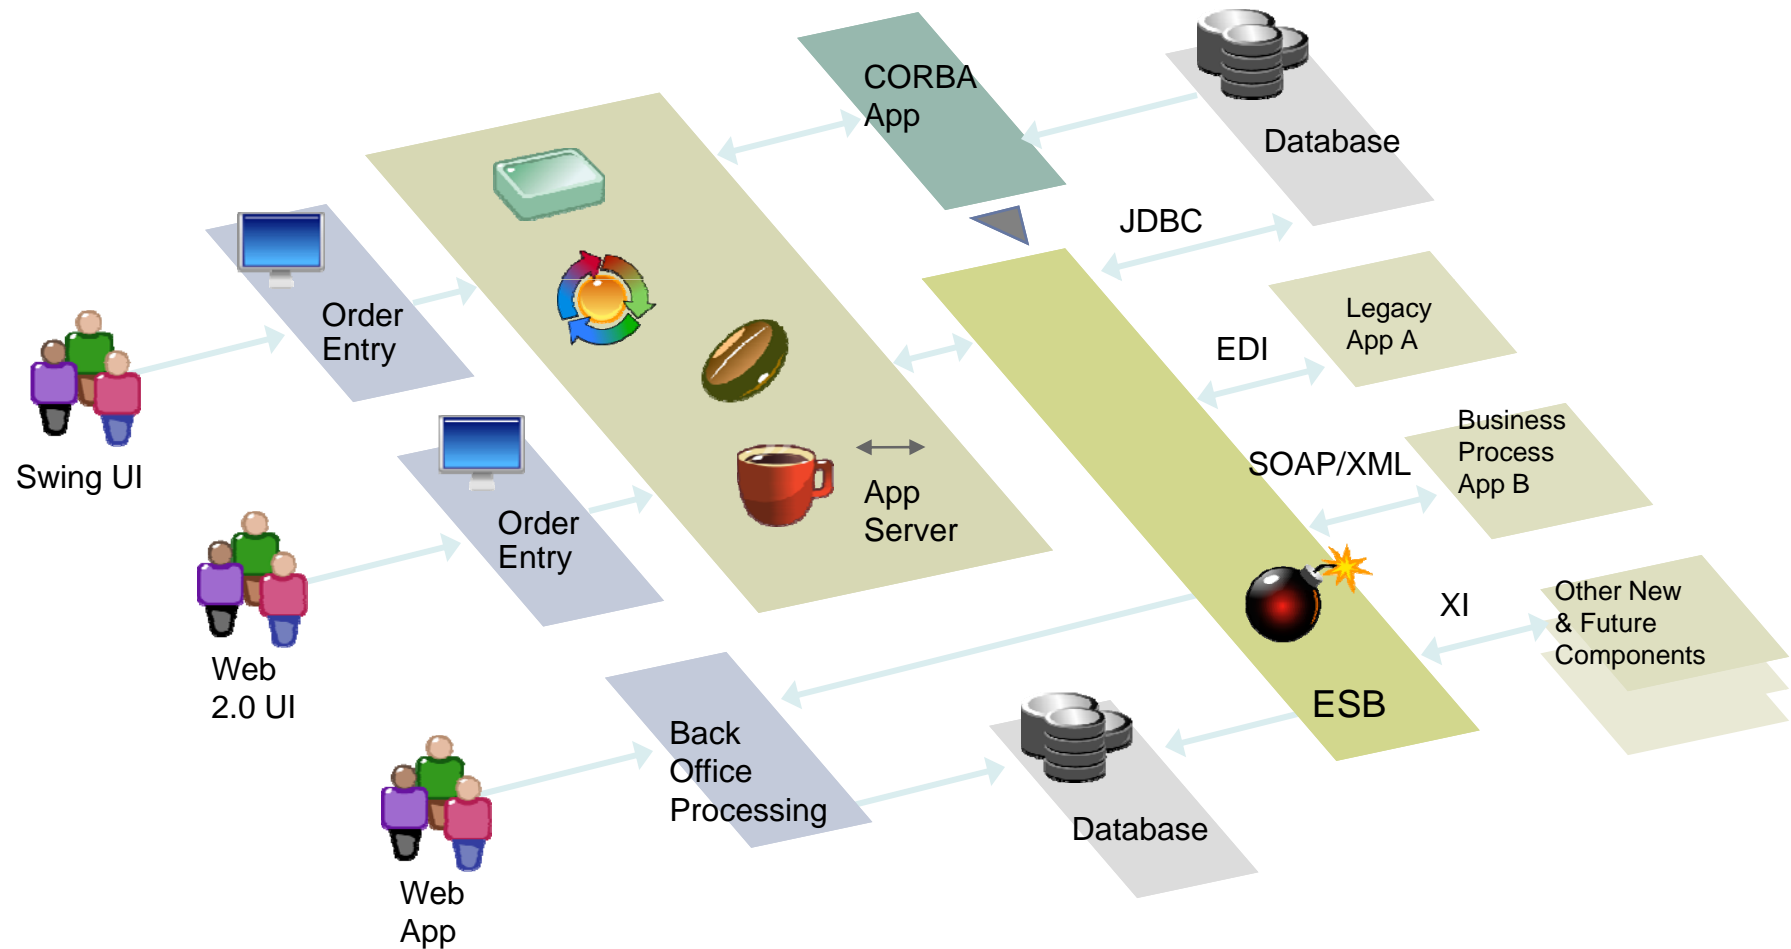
CORBA App

Database

JDBC

Order Entry

Legacy App A

EDI

Swing UI

Business Process App B

SOAP/XML

Order Entry

App Server

Web 2.0 UI

XI

Other New & Future Components

ESB

Back Office Processing

Database

Web App